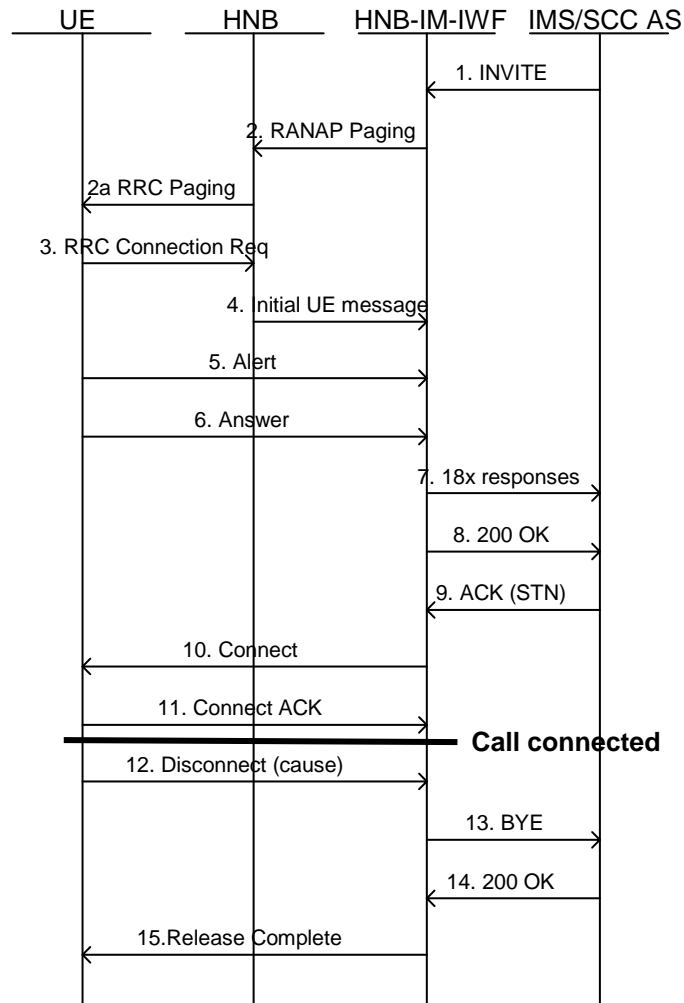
UE

HNB

HNB-IM-IWF

IMS/SCC AS

1. INVITE

2. RANAP Paging

2a RRC Paging

3. RRC Connection Req

4. Initial UE message

5. Alert

6. Answer

7. 18x responses

8. 200 OK

9. ACK (STN)

10. Connect

11. Connect ACK

Call connected

12. Disconnect (cause)

13. BYE

14. 200 OK

15.Release Complete